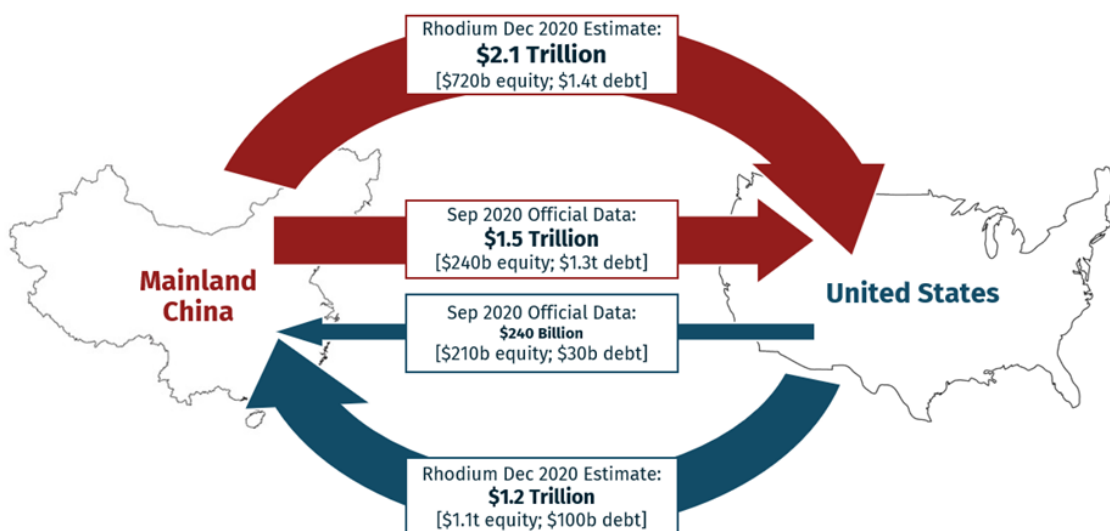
Rhodium Dec 2020 Estimate:
$2.1 Trillion
[$720b equity; $1.4t debt]

Mainland China

Sep 2020 Official Data:
$1.5 Trillion
[$240b equity; $1.3t debt]

United States

Sep 2020 Official Data:
$240 Billion
[$210b equity; $30b debt]

Rhodium Dec 2020 Estimate:
$1.2 Trillion
[$1.1t equity; $100b debt]